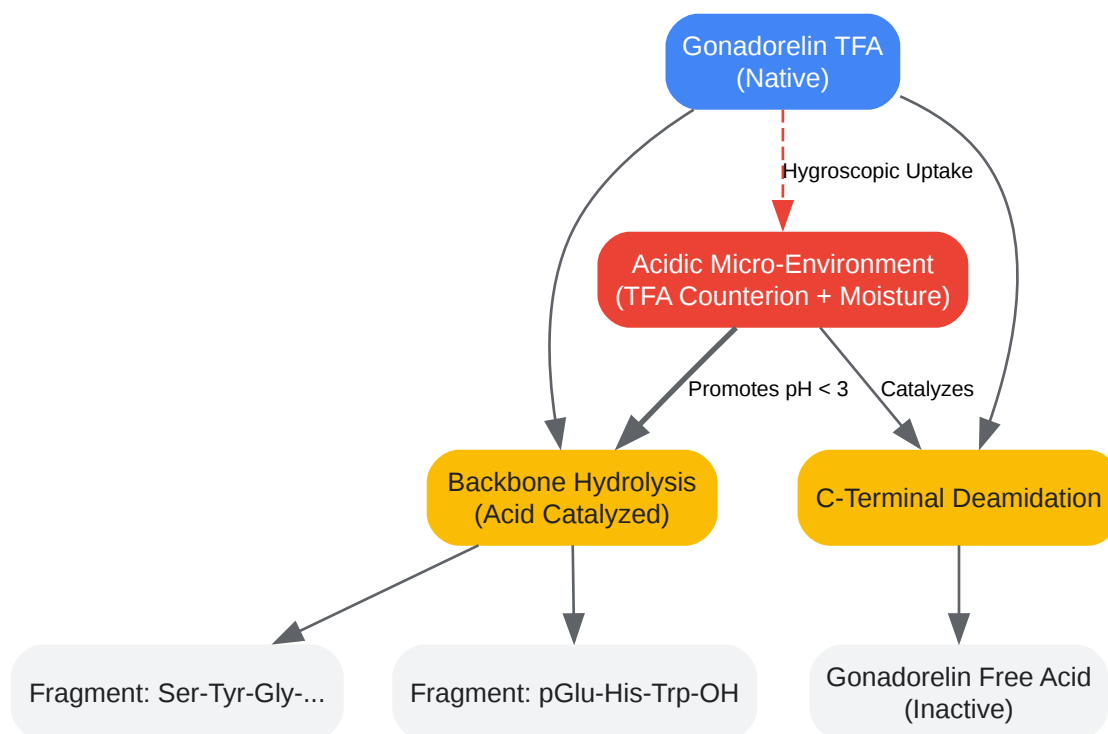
Gonadorelin TFA
(Native)

Hygroscopic Uptake

Acidic Micro-Environment
(TFA Counterion + Moisture)

Promotes pH < 3

Catalyzes

Backbone Hydrolysis
(Acid Catalyzed)

C-Terminal Deamidation

Fragment: Ser-Tyr-Gly-...

Fragment: pGlu-His-Trp-OH

Gonadorelin Free Acid
(Inactive)